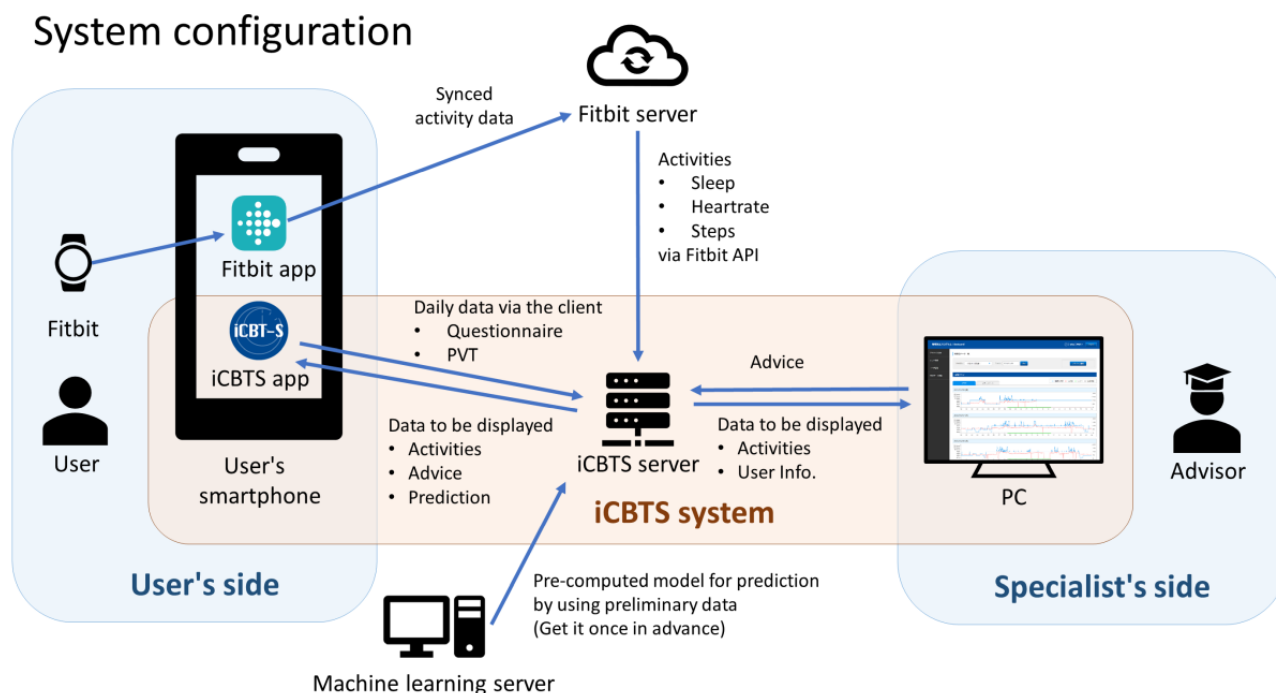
System configuration

Synced activity data

Fitbit server

Activities
• Sleep
• Heartrate
• Steps
via Fitbit API

Fitbit app

Fitbit

iCBT-S

iCBTS app

Daily data via the client
• Questionnaire
• PVT

Advice

User

User's smartphone

Data to be displayed
• Activities
• Advice
• Prediction

iCBTS server

Data to be displayed
• Activities
• User Info.

PC

Advisor

iCBTS system

User's side

Specialist's side

Pre-computed model for prediction by using preliminary data (Get it once in advance)

Machine learning server